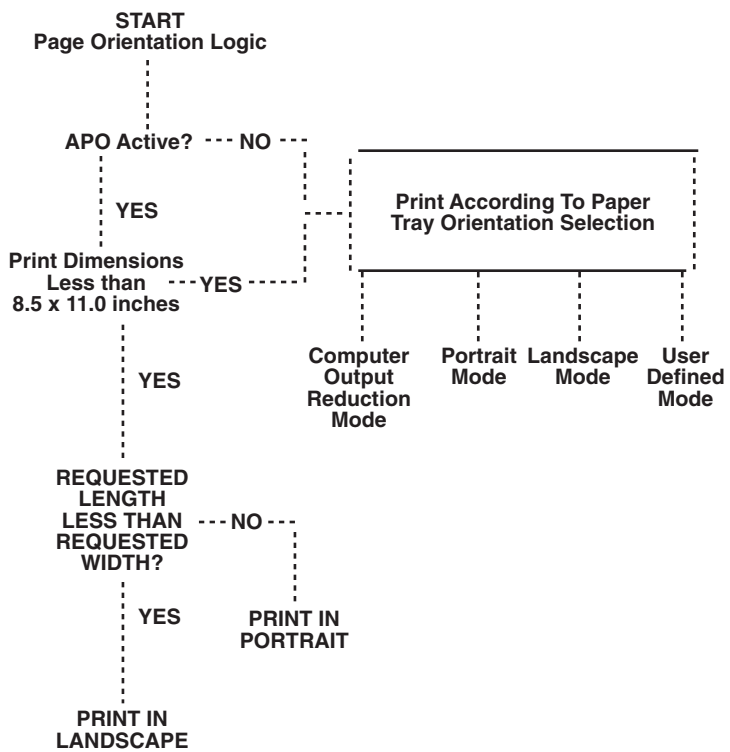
START
Page Orientation Logic

APO Active?

NO

YES

Print Dimensions Less than 8.5 x 11.0 inches

YES

Print According To Paper Tray Orientation Selection

Computer Output Reduction Mode

Portrait Mode

Landscape Mode

User Defined Mode

YES

REQUESTED LENGTH LESS THAN REQUESTED WIDTH?

NO

YES

PRINT IN PORTRAIT

PRINT IN LANDSCAPE